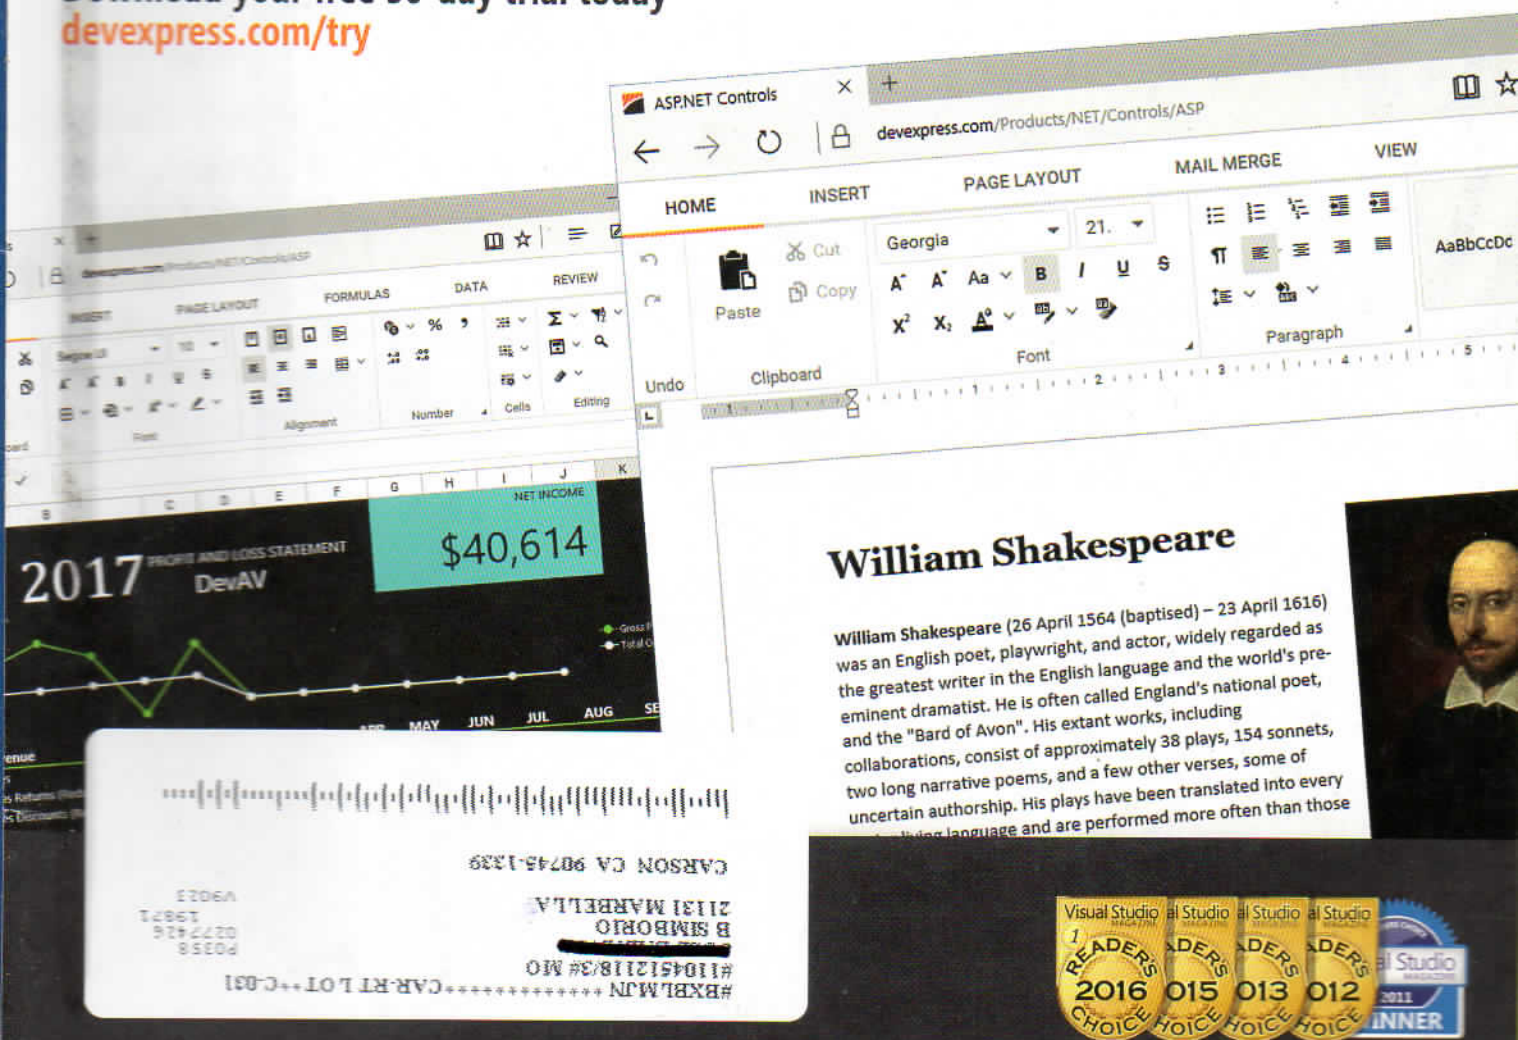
devexpress.com/try

ASP.NET Controls
devexpress.com/Products/NET/Controls/ASP
HOME INSERT PAGE LAYOUT MAIL MERGE VIEW
Undo
Paste
Cut
Copy
Clipboard
Georgia
21.
B I U S
Aa
$X^2$ $X_2$
Font
Paragraph
AaBbCcDc

William Shakespeare

William Shakespeare (26 April 1564 (baptised) – 23 April 1616) was an English poet, playwright, and actor, widely regarded as the greatest writer in the English language and the world's pre-eminent dramatist. He is often called England's national poet, and the "Bard of Avon". His extant works, including collaborations, consist of approximately 38 plays, 154 sonnets, two long narrative poems, and a few other verses, some of uncertain authorship. His plays have been translated into every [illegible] language and are performed more often than those

INSERT PAGE LAYOUT FORMULAS DATA REVIEW
Font Alignment Number Cells Editing
C D E F G H I J K
NET INCOME
$40,614
2017 PROFIT AND LOSS STATEMENT
DevAV
MAY JUN JUL AUG SE

#BXBLMJN************CAR-RT LOT**C-031
#1101512118/3#MO
B SIMBORO
21131 MARBELLA
CARSON CA 90745-1339
P0358
0277426
15971
V9023

Visual Studio READERS CHOICE 2016
Visual Studio READERS CHOICE 2015
Visual Studio READERS CHOICE 2013
Visual Studio READERS CHOICE 2012
Visual Studio 2011 WINNER